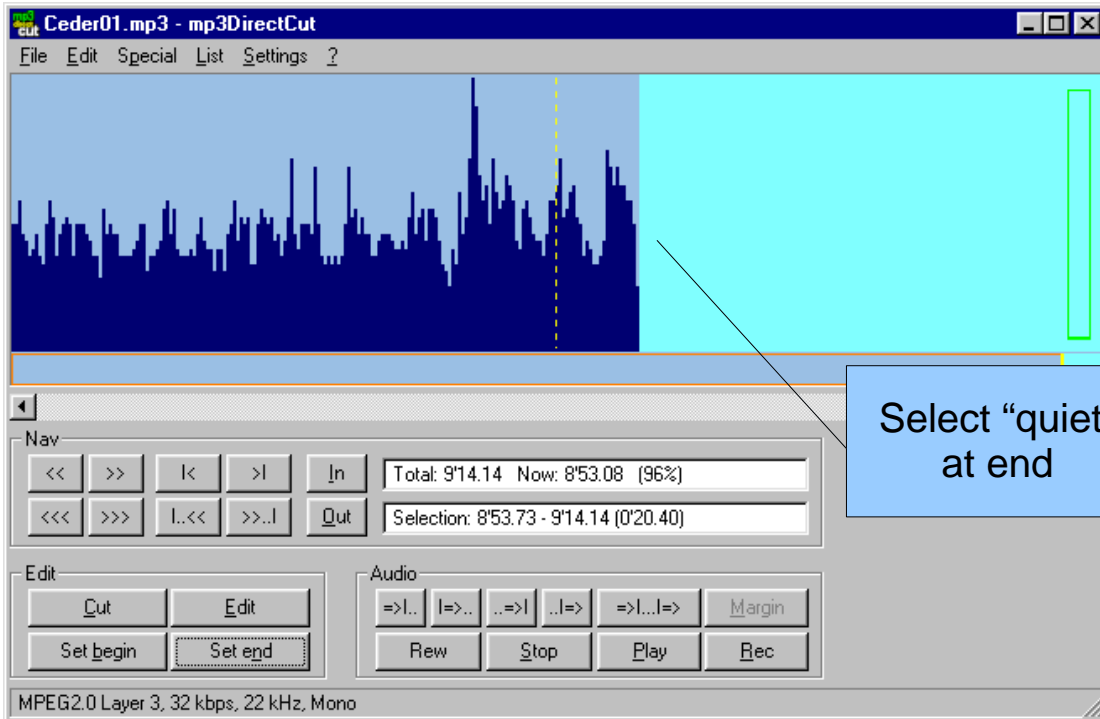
mp3 direct cut Ceder01.mp3 - mp3DirectCut

File Edit Special List Settings ?

Select “quiet at end

Nav

<< >> |< >| In

<<< >>> |..<< >>..| Out

Total: 9'14.14 Now: 8'53.08 (96%)

Selection: 8'53.73 - 9'14.14 (0'20.40)

Edit

Cut Edit

Set begin Set end

Audio

=>|.. |=>.. ..=>| ..|=> =>|...|=> Margin

Rew Stop Play Rec

MPEG2.0 Layer 3, 32 kbps, 22 kHz, Mono